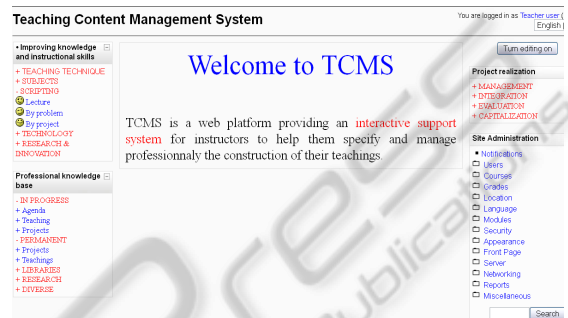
Teaching Content Management System

You are logged in as Teacher user (
English (

Improving knowledge and instructional skills
+ TEACHING TECHNIQUE
+ SUBJECTS
- SCRIPTING
Lecture
By problem
By project
+ TECHNOLOGY
+ RESEARCH & INNOVATION

Professional knowledge base
- IN PROGRESS
+ Agenda
+ Teaching
+ Projects
- PERMANENT
+ Projects
+ Teachings
+ LIBRARIES
+ RESEARCH
+ DIVERSE

Welcome to TCMS

TCMS is a web platform providing an interactive support system for instructors to help them specify and manage professionnaly the construction of their teachings.

Turn editing on

Project realization
+ MANAGEMENT
+ INTEGRATION
+ EVALUATION
+ CAPITALIZATION

Site Administration
Notifications
Users
Courses
Grades
Location
Language
Modules
Security
Appearance
Front Page
Server
Networking
Reports
Miscellaneous

Search